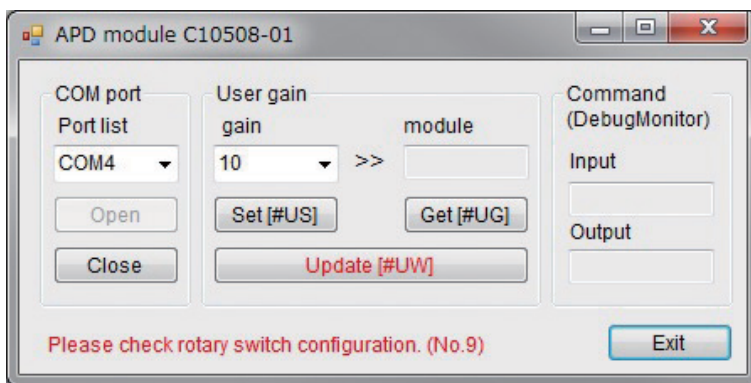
APD module C10508-01

COM port
Port list
COM4
Open
Close

User gain
gain
10
>>
module
Set [#US]
Get [#UG]
Update [#UW]

Command
(DebugMonitor)
Input
Output

Please check rotary switch configuration. (No.9)

Exit